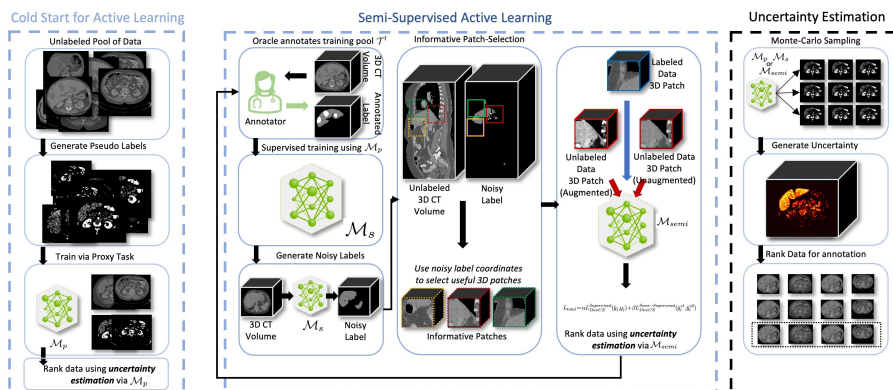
Cold Start for Active Learning

Unlabeled Pool of Data

Generate Pseudo Labels

Train via Proxy Task

$\mathcal{M}_p$

Rank data using **uncertainty estimation** via $\mathcal{M}_p$

Semi-Supervised Active Learning

Oracle annotates training pool $\mathcal{T}^l$

3D CT Volume

Annotated Label

Annotator

Supervised training using $\mathcal{M}_p$

$\mathcal{M}_s$

Generate Noisy Labels

3D CT Volume

$\mathcal{M}_s$

Noisy Label

Informative Patch-Selection

Unlabeled 3D CT Volume

Noisy Label

Use noisy label coordinates to select useful 3D patches

Informative Patches

Labeled Data 3D Patch

Unlabeled Data 3D Patch (Augmented)

Unlabeled Data 3D Patch (Unaugmented)

$\mathcal{M}_{semi}$

$L_{total} = \alpha L_{DiceCE}^{Supervised}(\hat{y}_l, \bar{y}_l) + \beta L_{DiceCE}^{Semi-Supervised}(\hat{y}_u^a, \hat{y}_u^u)$

Rank data using **uncertainty estimation** via $\mathcal{M}_{semi}$

Uncertainty Estimation

Monte-Carlo Sampling

$\mathcal{M}_p$ $\mathcal{M}_s$ or $\mathcal{M}_{semi}$

Generate Uncertainty

Rank Data for annotation